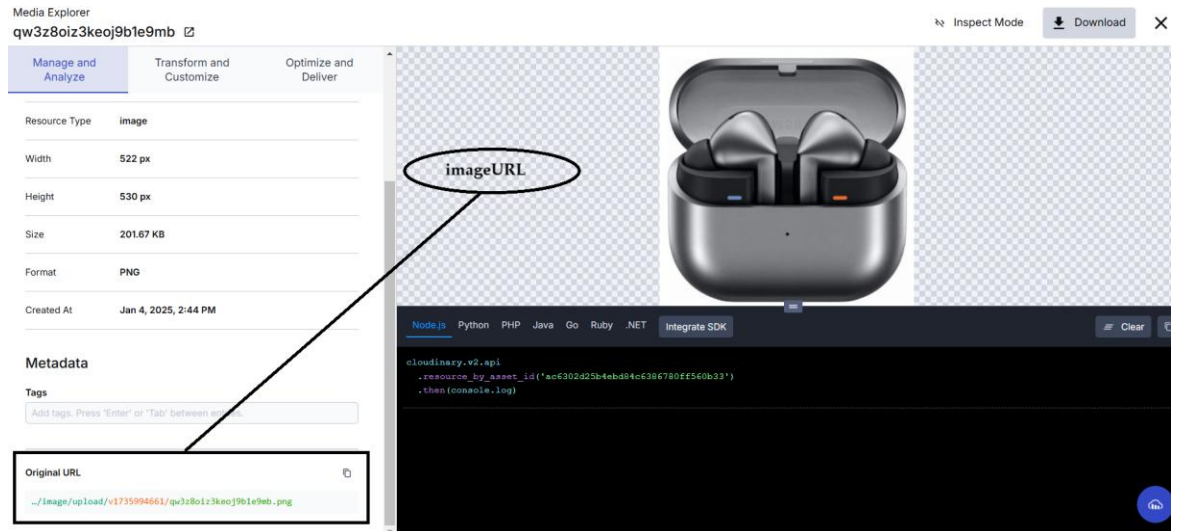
Media Explorer
qw3z8oiz3keoj9b1e9mb

Inspect Mode Download

Manage and Analyze | Transform and Customize | Optimize and Deliver

| Resource Type | image |
|---|---|
| Width | 522 px |
| Height | 530 px |
| Size | 201.67 KB |
| Format | PNG |
| Created At | Jan 4, 2025, 2:44 PM |

Metadata

Tags

Add tags. Press 'Enter' or 'Tab' between entries.

Original URL

../image/upload/v1735994661/qw3z8oiz3keoj9b1e9mb.png

imageURL

Node.js Python PHP Java Go Ruby .NET Integrate SDK

Clear

cloudinary.v2.api
.resource_by_asset_id('ac6302d25b4ebd84c6386780ff560b33')
.then(console.log)